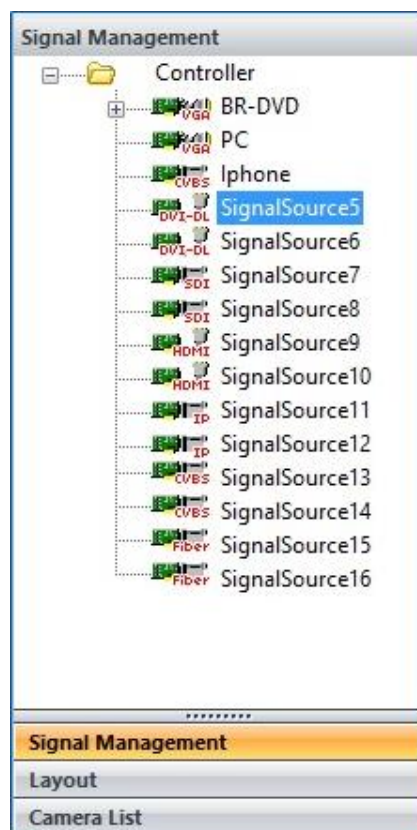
Signal Management

Controller

VGA BR-DVD

VGA PC

CVBS Iphone

DVI-DL SignalSource5

DVI-DL SignalSource6

SDI SignalSource7

SDI SignalSource8

HDMI SignalSource9

HDMI SignalSource10

IP SignalSource11

IP SignalSource12

CVBS SignalSource13

CVBS SignalSource14

Fiber SignalSource15

Fiber SignalSource16

Signal Management

Layout

Camera List